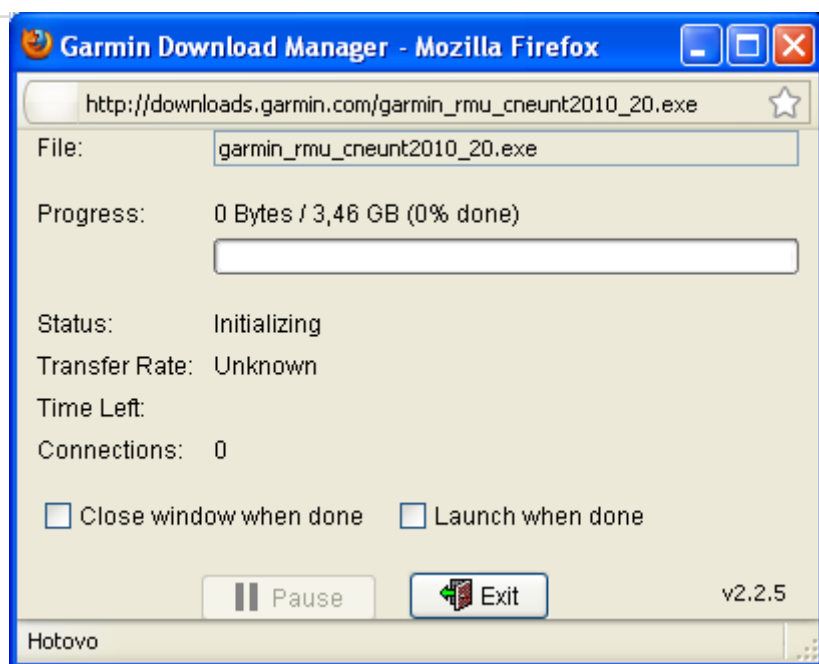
Garmin Download Manager - Mozilla Firefox

http://downloads.garmin.com/garmin_rmu_cneunt2010_20.exe

File: garmin_rmu_cneunt2010_20.exe

Progress: 0 Bytes / 3,46 GB (0% done)

Status: Initializing

Transfer Rate: Unknown

Time Left:

Connections: 0

Close window when done

Launch when done

Pause

Exit

v2.2.5

Hotovo